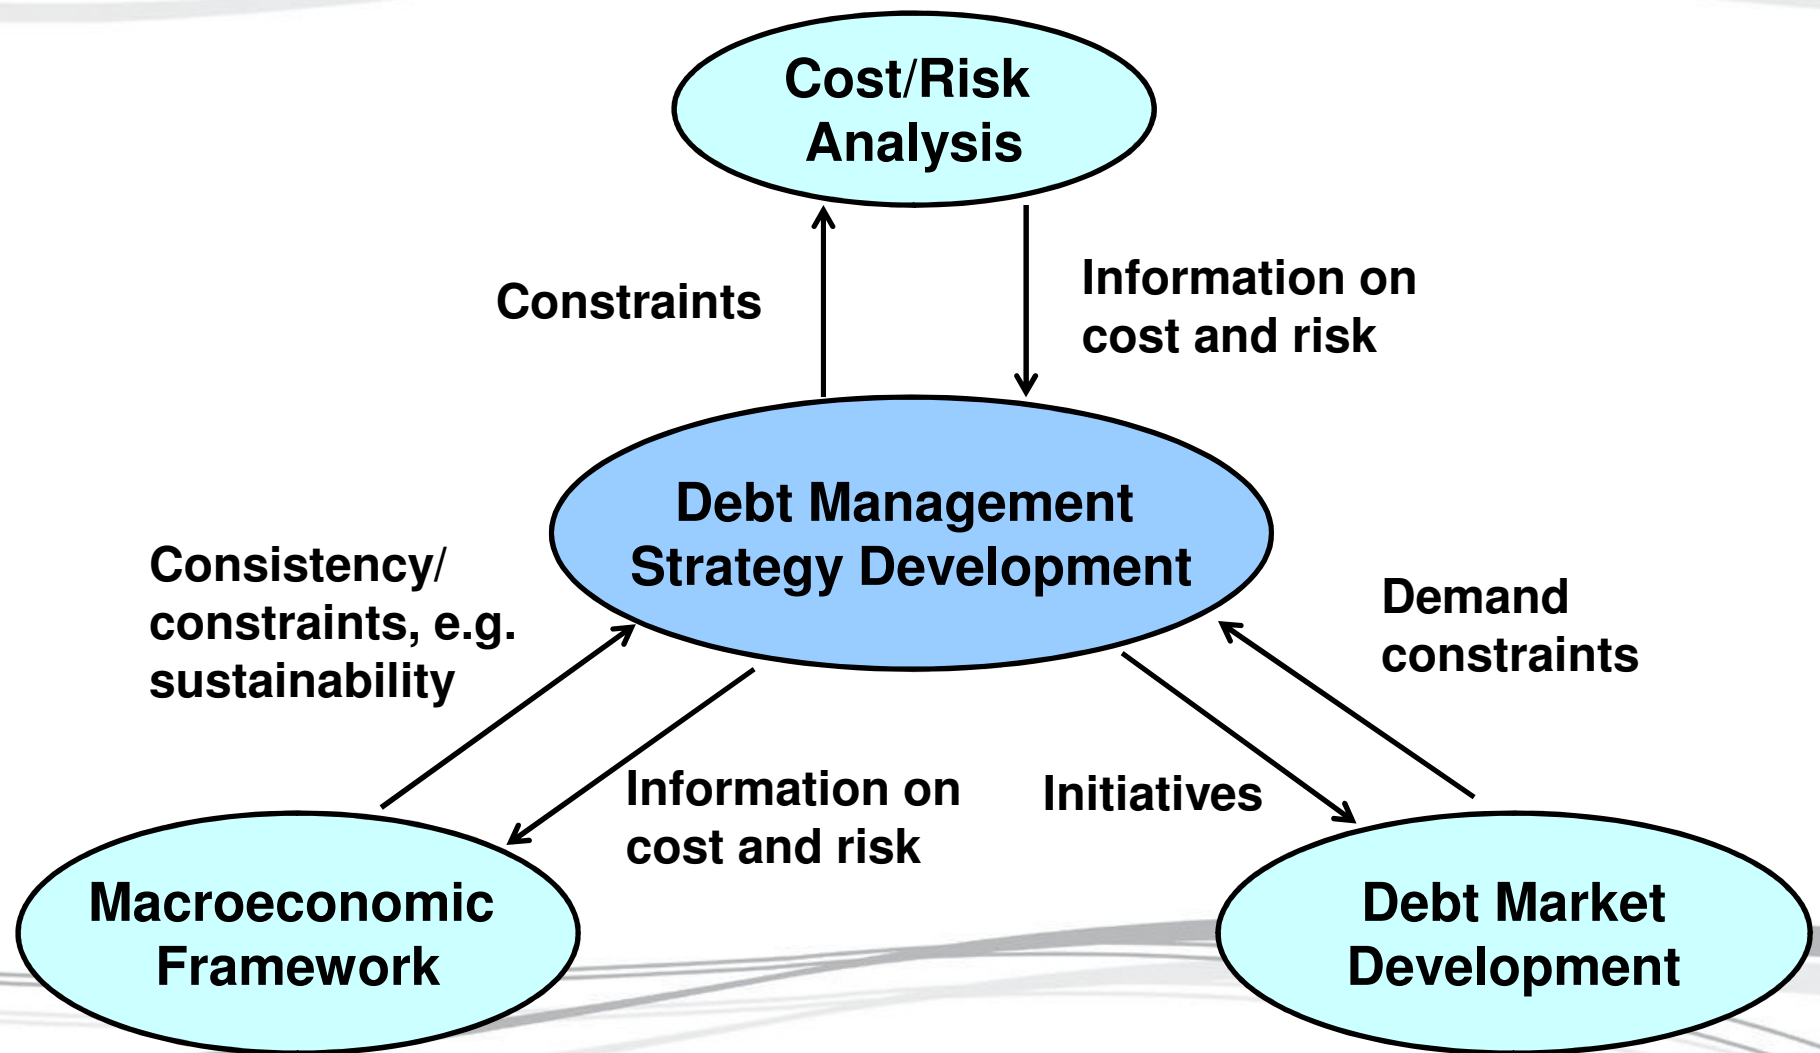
Cost/Risk Analysis

Constraints

Information on cost and risk

Debt Management Strategy Development

Consistency/ constraints, e.g. sustainability

Demand constraints

Information on cost and risk

Initiatives

Macroeconomic Framework

Debt Market Development